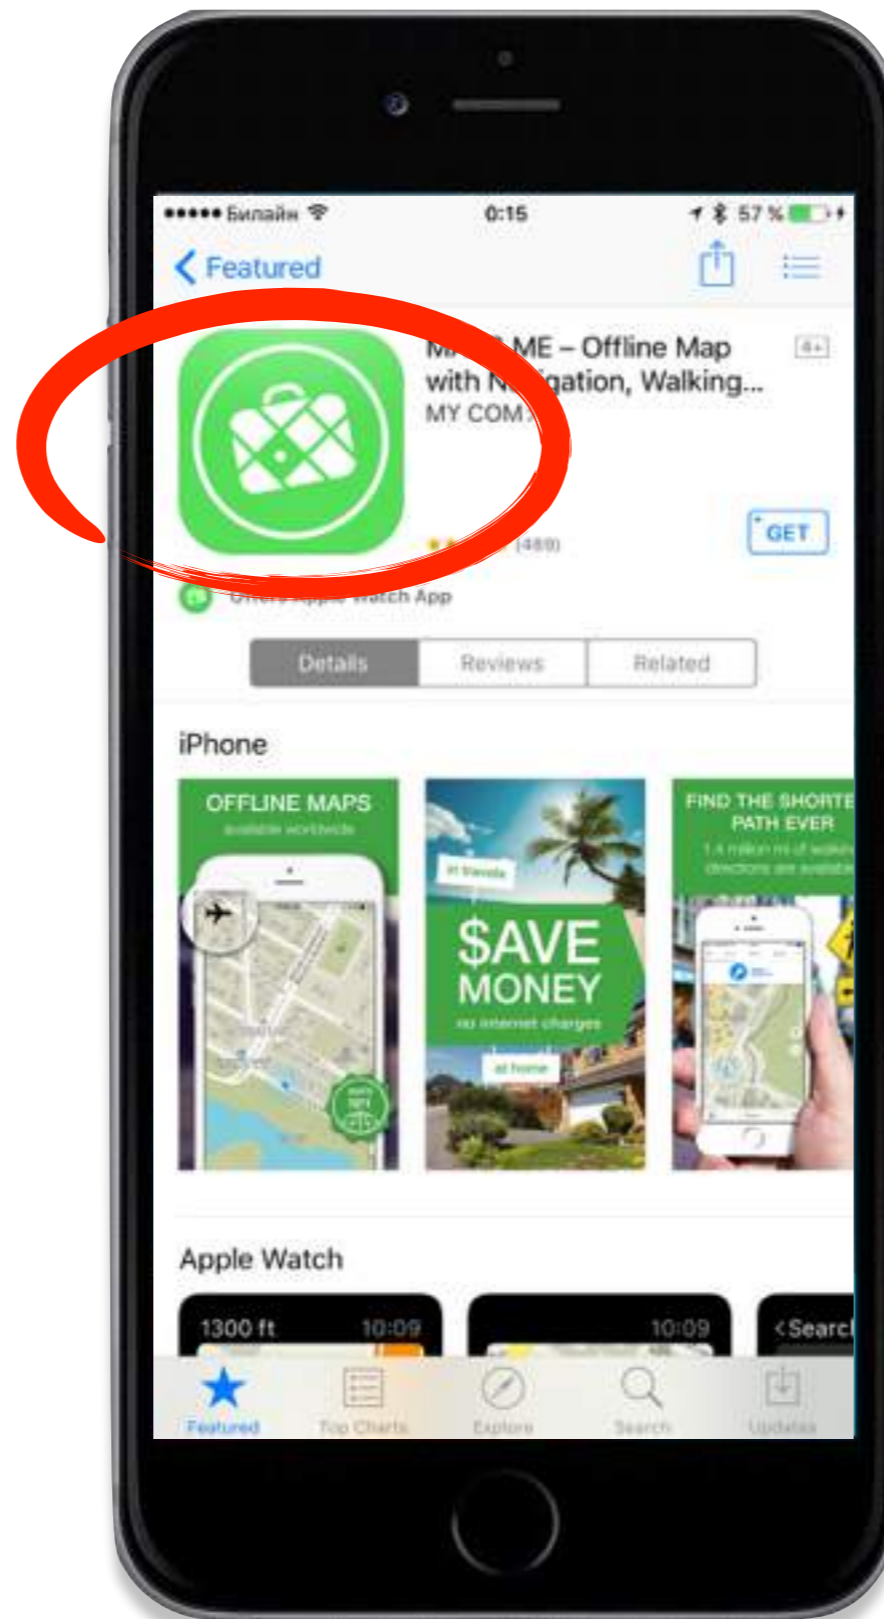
●●●●● Билайн
0:15
57 %

Featured

M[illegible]ME – Offline Map with N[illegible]gation, Walking...
MY COM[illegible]
4+

(489)
GET

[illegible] Apple Watch App

Details
Reviews
Related

iPhone

OFFLINE MAPS
available worldwide

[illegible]
$AVE MONEY
no internet charges
at home

FIND THE SHORTE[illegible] PATH EVER
1.4 million mi of walkin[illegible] directions are availab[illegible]

Apple Watch

1300 ft
10:09
10:09
<Searc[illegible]

Featured
Top Charts
Explore
Search
Updates